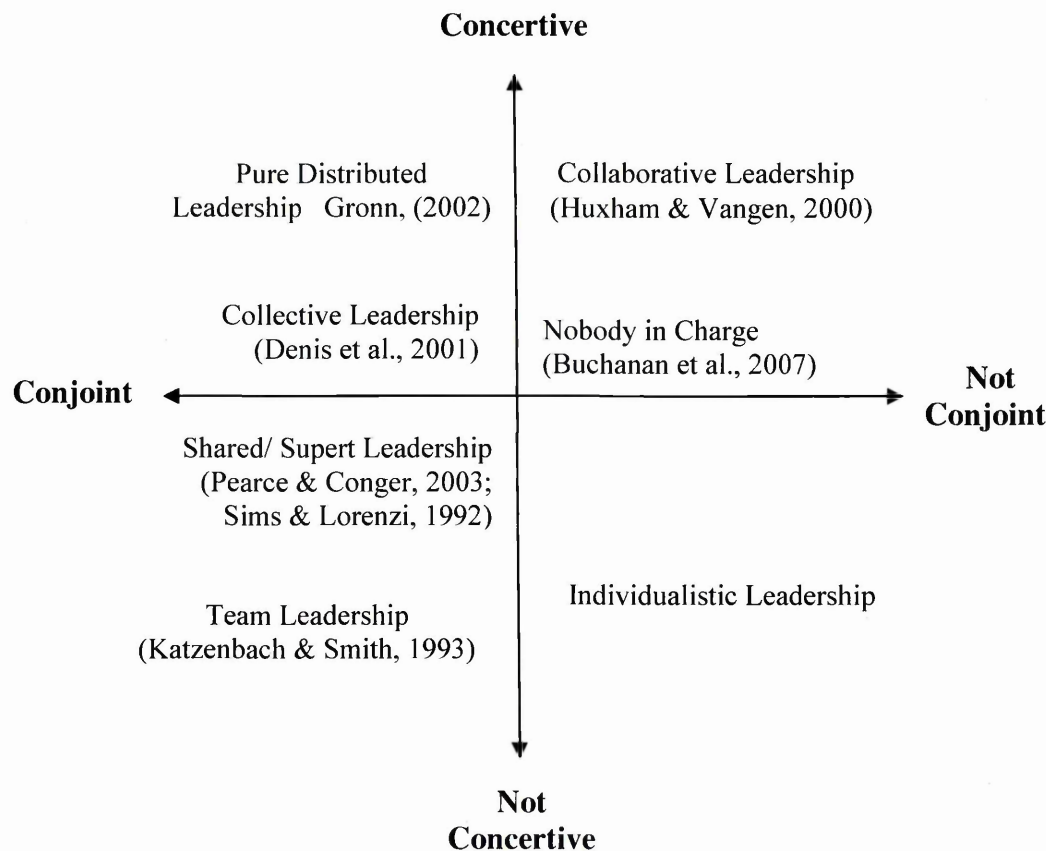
Concertive

Pure Distributed Leadership Gronn, (2002)

Collaborative Leadership (Huxham & Vangen, 2000)

Collective Leadership (Denis et al., 2001)

Nobody in Charge (Buchanan et al., 2007)

Conjoint

Not Conjoint

Shared/ Supert Leadership (Pearce & Conger, 2003; Sims & Lorenzi, 1992)

Team Leadership (Katzenbach & Smith, 1993)

Individualistic Leadership

Not Concertive